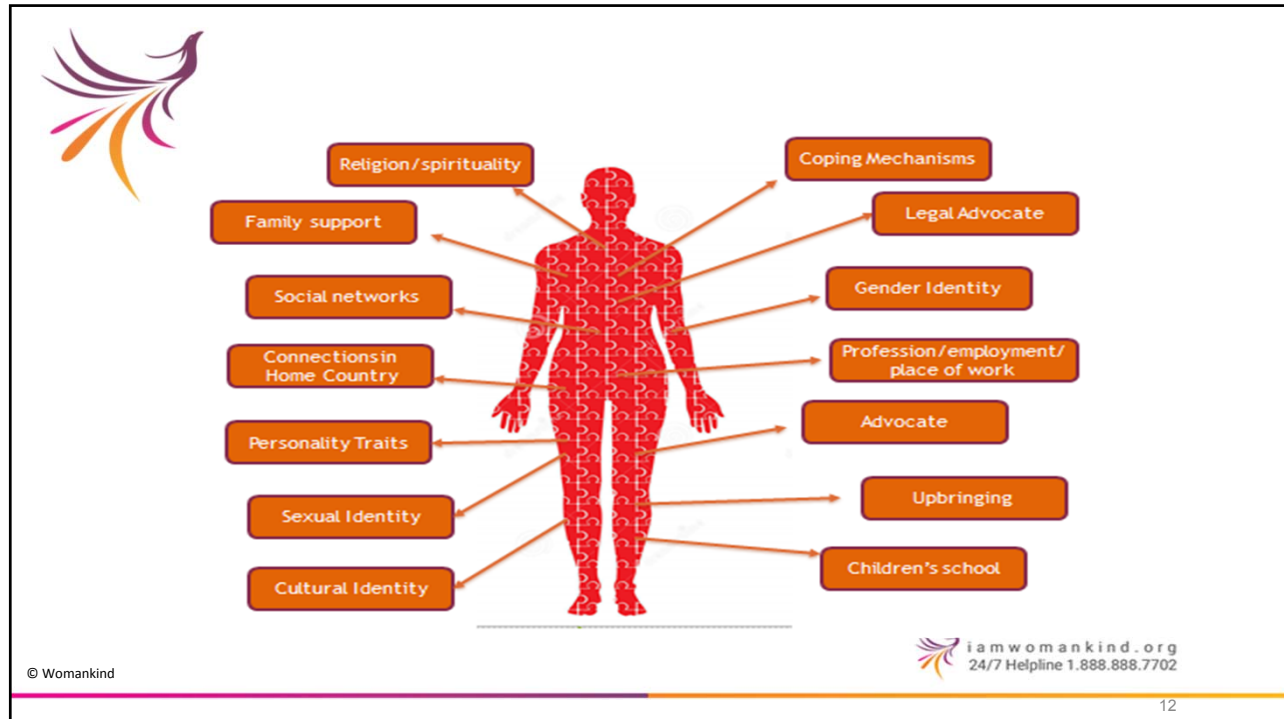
Religion/spirituality

Family support

Social networks

Connectionsin Home Country

Personality Traits

Sexual Identity

Cultural Identity

Coping Mechanisms

Legal Advocate

Gender Identity

Profession/employment/ place of work

Advocate

Upbringing

Children's school

iamwomankind.org
24/7 Helpline 1.888.888.7702

© Womankind

12